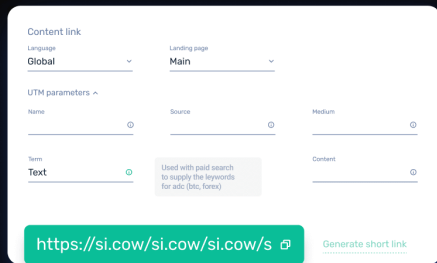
Content link

Language
Global

Landing page
Main

UTM parameters ^

Name

Source

Medium

Term
Text

Used with paid search to supply the keywords for adc (btc, forex)

Content

https://si.cow/si.cow/si.cow/s

Generate short link